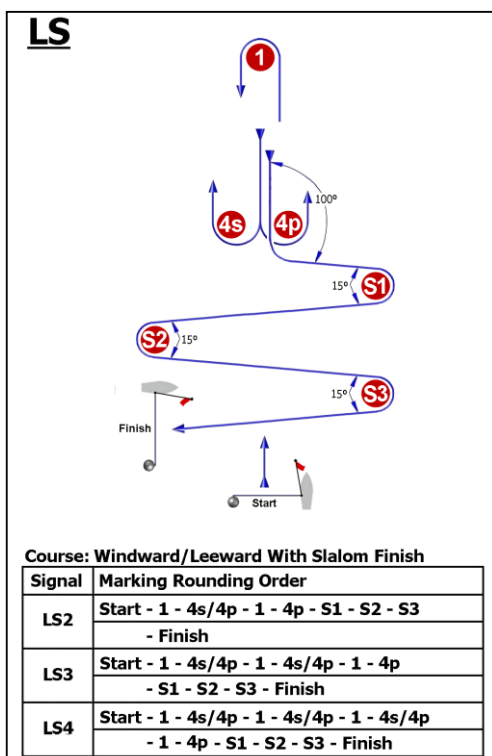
LS

1

4s

4p

100º

15º

S1

S2

15º

15º

S3

Finish

Start

Course: Windward/Leeward With Slalom Finish

| Signal | Marking Rounding Order |
|---|---|
| LS2 | Start - 1 - 4s/4p - 1 - 4p - S1 - S2 - S3 - Finish |
| LS3 | Start - 1 - 4s/4p - 1 - 4s/4p - 1 - 4p - S1 - S2 - S3 - Finish |
| LS4 | Start - 1 - 4s/4p - 1 - 4s/4p - 1 - 4s/4p - 1 - 4p - S1 - S2 - S3 - Finish |